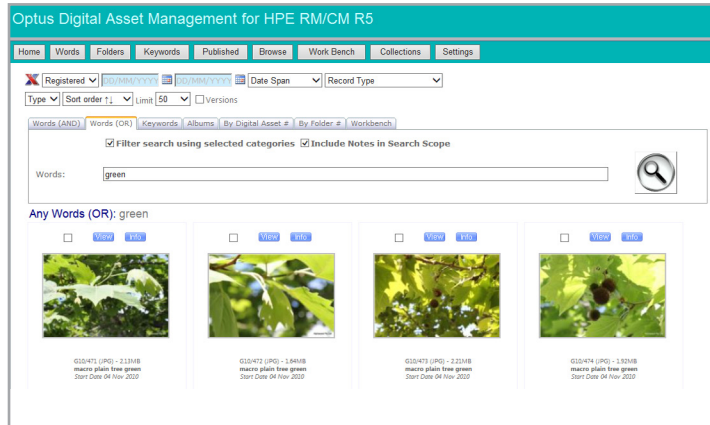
Optus Digital Asset Management for HPE RM/CM R5

Home Words Folders Keywords Published Browse Work Bench Collections Settings

Registered DD/MM/YYYY DD/MM/YYYY Date Span Record Type

Type Sort order ↑↓ Limit 50 Versions

Words (AND) Words (OR) Keywords Albums By Digital Asset # By Folder # Workbench

☑ Filter search using selected categories ☑ Include Notes in Search Scope

Words: green

Any Words (OR): green

View Info

G10/471 (JPG) - 2.13MB
macro plain tree green
Start Date 04 Nov 2010

View Info

G10/472 (JPG) - 1.84MB
macro plain tree green
Start Date 04 Nov 2010

View Info

G10/473 (JPG) - 2.21MB
macro plain tree green
Start Date 04 Nov 2010

View Info

G10/474 (JPG) - 1.92MB
macro plain tree green
Start Date 04 Nov 2010